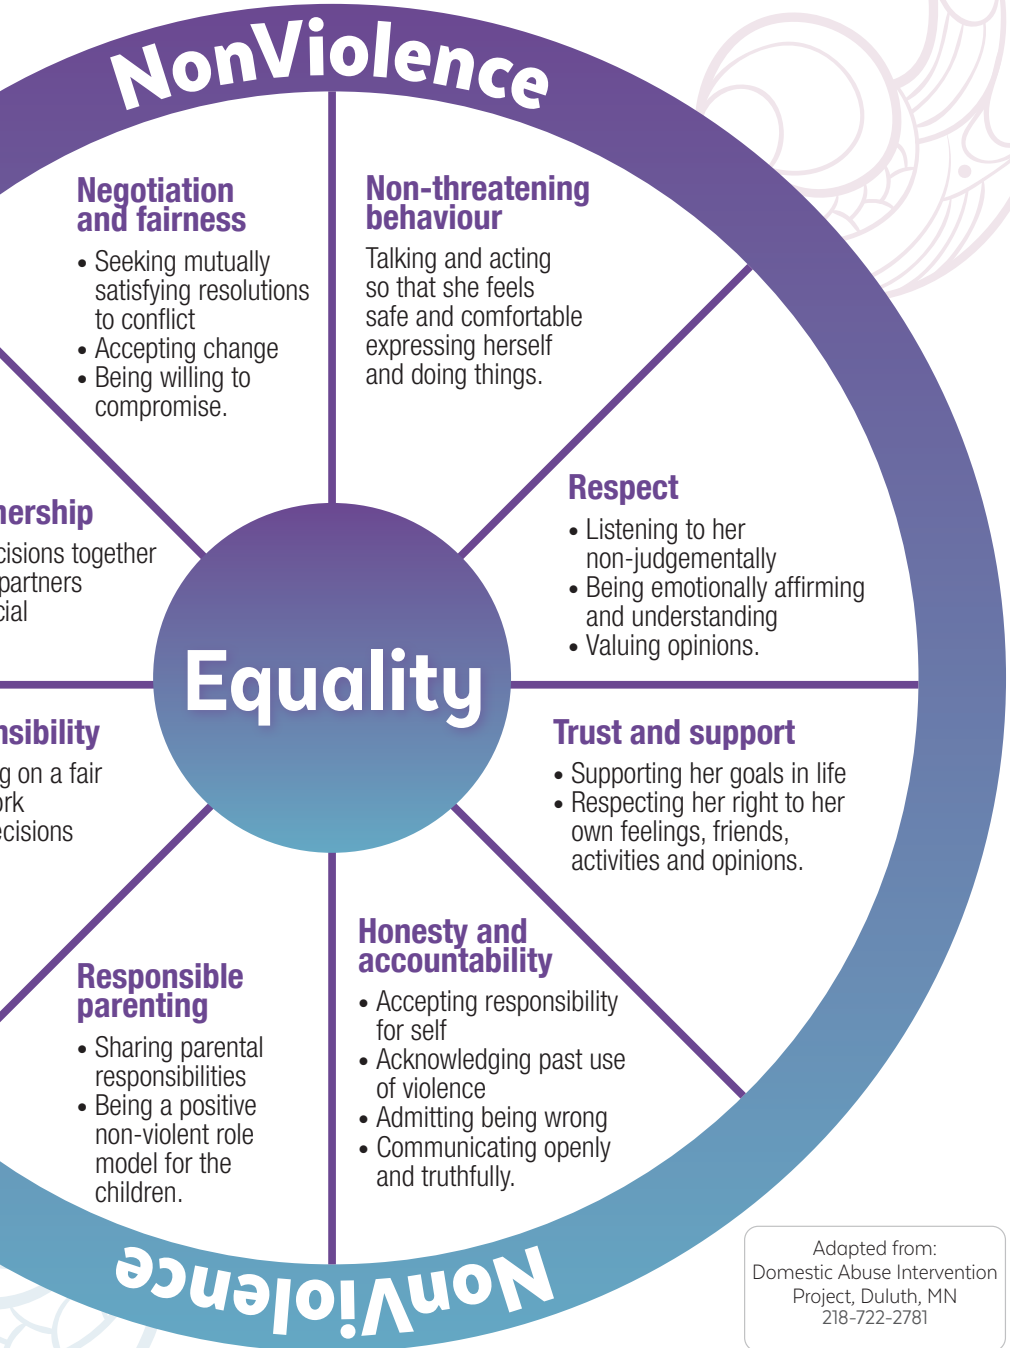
NonViolence

Negotiation and fairness
• Seeking mutually satisfying resolutions to conflict
• Accepting change
• Being willing to compromise.

Non-threatening behaviour
Talking and acting so that she feels safe and comfortable expressing herself and doing things.

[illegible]nership
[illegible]cisions together
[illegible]partners
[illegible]cial

Respect
• Listening to her non-judgementally
• Being emotionally affirming and understanding
• Valuing opinions.

Equality

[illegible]nsibility
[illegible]g on a fair
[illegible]ork
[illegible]ecisions

Trust and support
• Supporting her goals in life
• Respecting her right to her own feelings, friends, activities and opinions.

Responsible parenting
• Sharing parental responsibilities
• Being a positive non-violent role model for the children.

Honesty and accountability
• Accepting responsibility for self
• Acknowledging past use of violence
• Admitting being wrong
• Communicating openly and truthfully.

NonViolence

Adapted from:
Domestic Abuse Intervention Project, Duluth, MN
218-722-2781